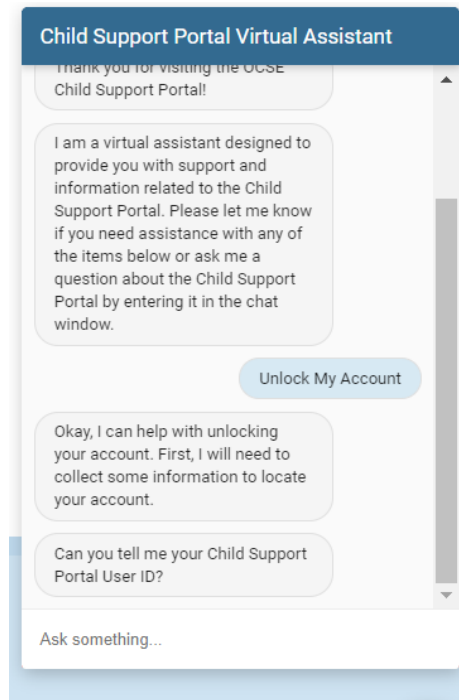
Child Support Portal Virtual Assistant

Thank you for visiting the OCSE Child Support Portal!

I am a virtual assistant designed to provide you with support and information related to the Child Support Portal. Please let me know if you need assistance with any of the items below or ask me a question about the Child Support Portal by entering it in the chat window.

Unlock My Account

Okay, I can help with unlocking your account. First, I will need to collect some information to locate your account.

Can you tell me your Child Support Portal User ID?

Ask something...